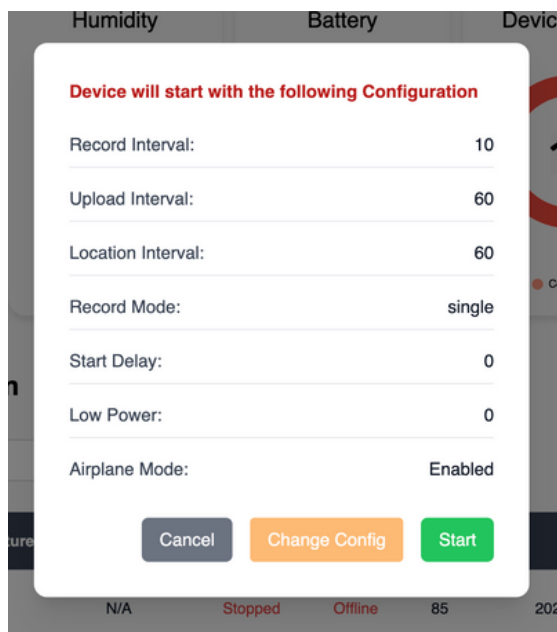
Humidity Battery Devic

Device will start with the following Configuration

| | |
|---|---|
| Record Interval: | 10 |
| Upload Interval: | 60 |
| Location Interval: | 60 |
| Record Mode: | single |
| Start Delay: | 0 |
| Low Power: | 0 |
| Airplane Mode: | Enabled |

Cancel Change Config Start

N/A Stopped Offline 85 202